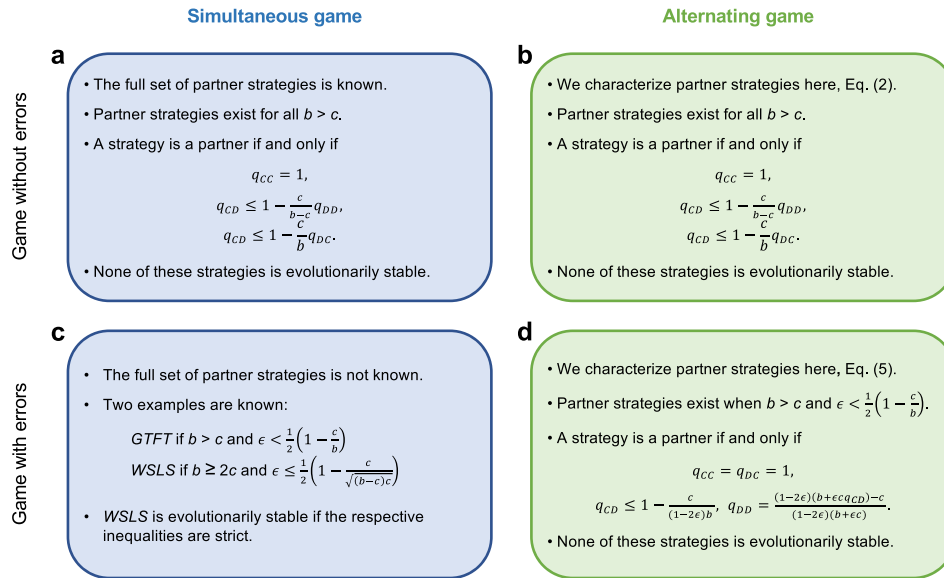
Simultaneous game

Alternating game

Game without errors

a

• The full set of partner strategies is known.

• Partner strategies exist for all $b > c$.

• A strategy is a partner if and only if

$q_{CC} = 1,$
$q_{CD} \leq 1 - \frac{c}{b-c} q_{DD},$
$q_{CD} \leq 1 - \frac{c}{b} q_{DC}.$

• None of these strategies is evolutionarily stable.

b

• We characterize partner strategies here, Eq. (2).

• Partner strategies exist for all $b > c$.

• A strategy is a partner if and only if

$q_{CC} = 1,$
$q_{CD} \leq 1 - \frac{c}{b-c} q_{DD},$
$q_{CD} \leq 1 - \frac{c}{b} q_{DC}.$

• None of these strategies is evolutionarily stable.

Game with errors

c

• The full set of partner strategies is not known.

• Two examples are known:

GTFT if $b > c$ and $\epsilon < \frac{1}{2}\left(1 - \frac{c}{b}\right)$
WSLS if $b \geq 2c$ and $\epsilon \leq \frac{1}{2}\left(1 - \frac{c}{\sqrt{(b-c)c}}\right)$

• WSLS is evolutionarily stable if the respective inequalities are strict.

d

• We characterize partner strategies here, Eq. (5).

• Partner strategies exist when $b > c$ and $\epsilon < \frac{1}{2}\left(1 - \frac{c}{b}\right)$.

• A strategy is a partner if and only if

$q_{CC} = q_{DC} = 1,$
$q_{CD} \leq 1 - \frac{c}{(1-2\epsilon)b},\ q_{DD} = \frac{(1-2\epsilon)(b+\epsilon c q_{CD}) - c}{(1-2\epsilon)(b+\epsilon c)}.$

• None of these strategies is evolutionarily stable.